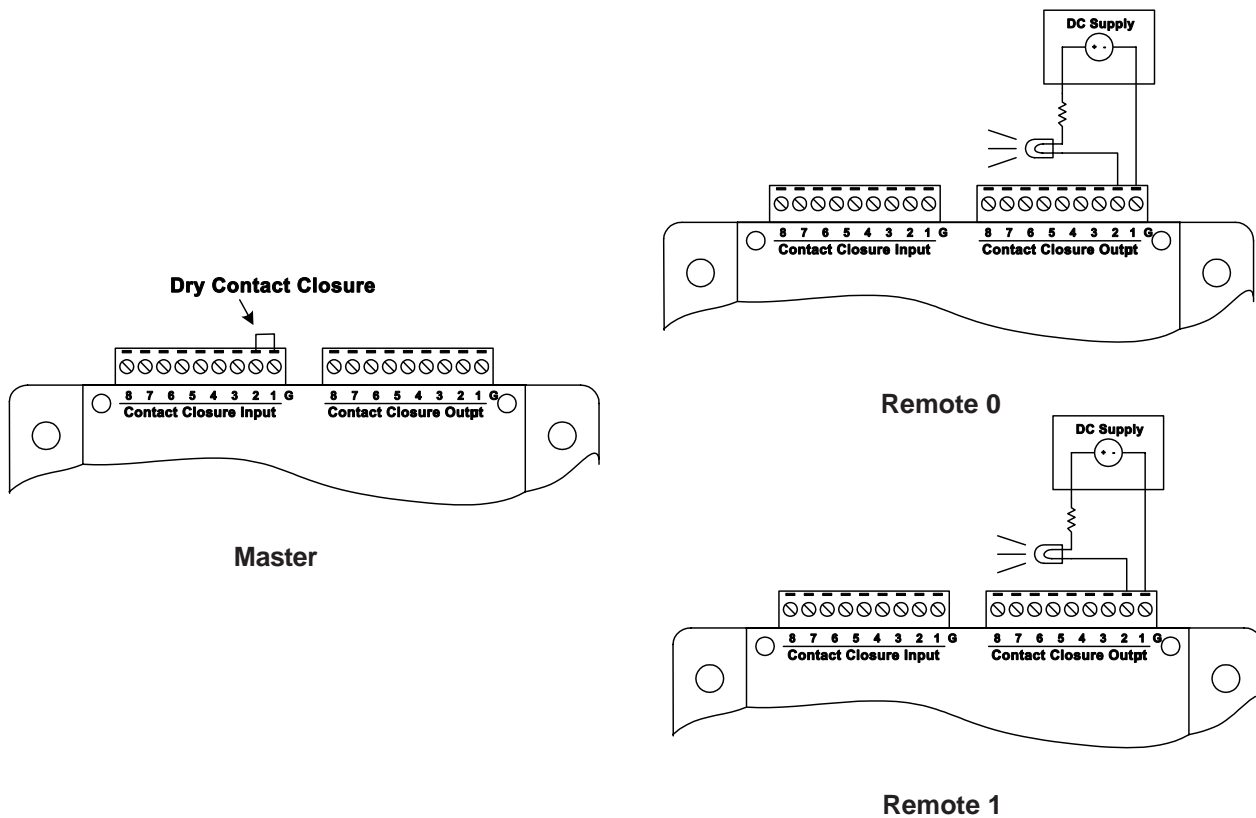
DC Supply

+ -

8 7 6 5 4 3 2 1 G
Contact Closure Input

8 7 6 5 4 3 2 1 G
Contact Closure Outpt

Dry Contact Closure

8 7 6 5 4 3 2 1 G
Contact Closure Input

8 7 6 5 4 3 2 1 G
Contact Closure Outpt

Remote 0

DC Supply

+ -

Master

8 7 6 5 4 3 2 1 G
Contact Closure Input

8 7 6 5 4 3 2 1 G
Contact Closure Outpt

Remote 1